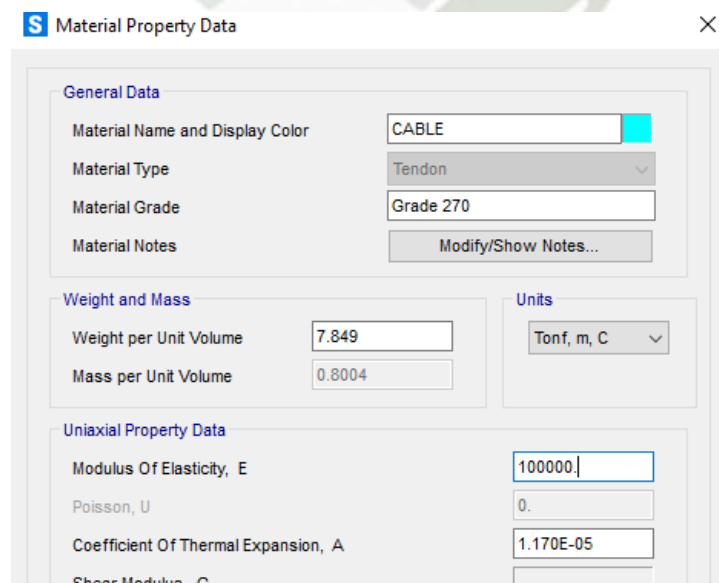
S Material Property Data

×

General Data

Material Name and Display Color | CABLE

Material Type | Tendon

Material Grade | Grade 270

Material Notes | Modify/Show Notes...

Weight and Mass

Weight per Unit Volume | 7.849

Mass per Unit Volume | 0.8004

Units

Tonf, m, C

Uniaxial Property Data

Modulus Of Elasticity, E | 100000.

Poisson, U | 0.

Coefficient Of Thermal Expansion, A | 1.170E-05

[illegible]